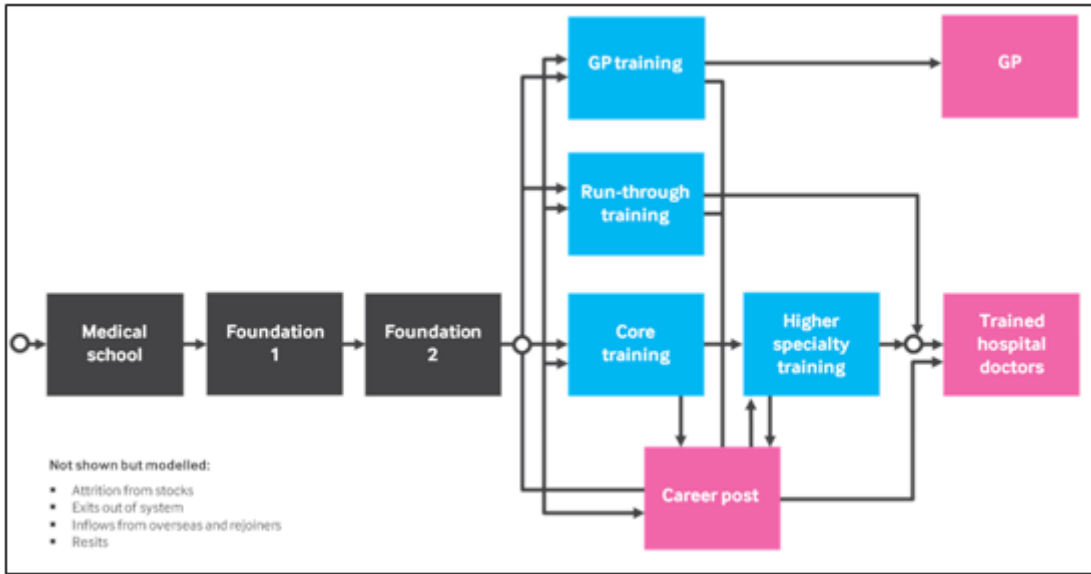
Medical school

Foundation 1

Foundation 2

GP training

Run-through training

Core training

Higher specialty training

GP

Trained hospital doctors

Career post

Not shown but modelled:

- Attrition from stocks
- Exits out of system
- Inflows from overseas and rejoiners
- Resits